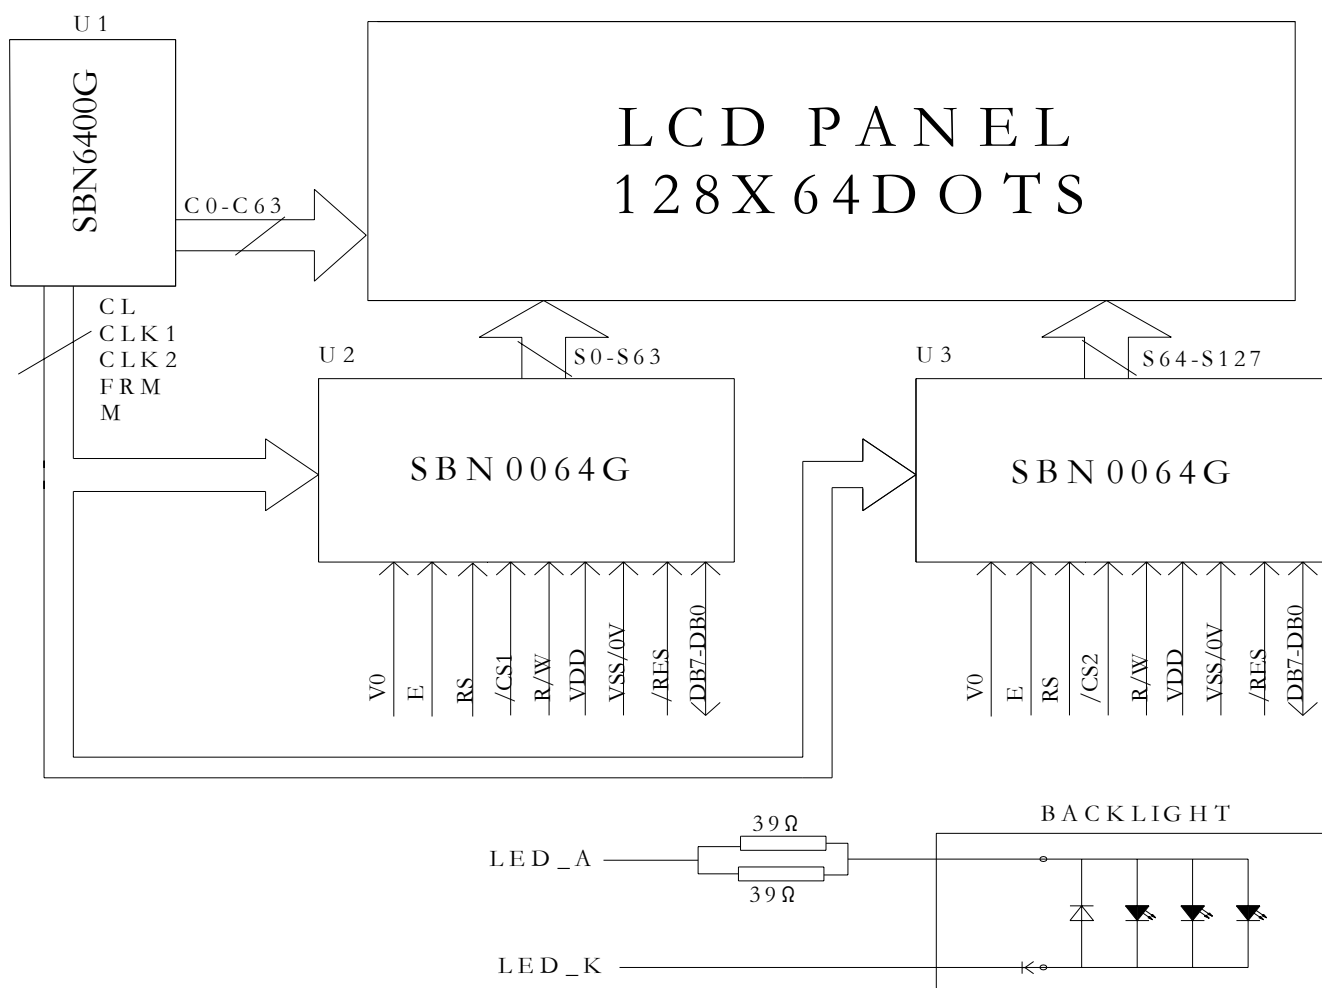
U1
SBN6400G
C0-C63
LCD PANEL
128X64DOTS
CL
CLK1
CLK2
FRM
M
U2
S0-S63
SBN0064G
V0
E
RS
/CS1
R/W
VDD
VSS/0V
/RES
DB7-DB0
U3
S64-S127
SBN0064G
V0
E
RS
/CS2
R/W
VDD
VSS/0V
/RES
DB7-DB0
BACKLIGHT
39Ω
LED_A
39Ω
LED_K